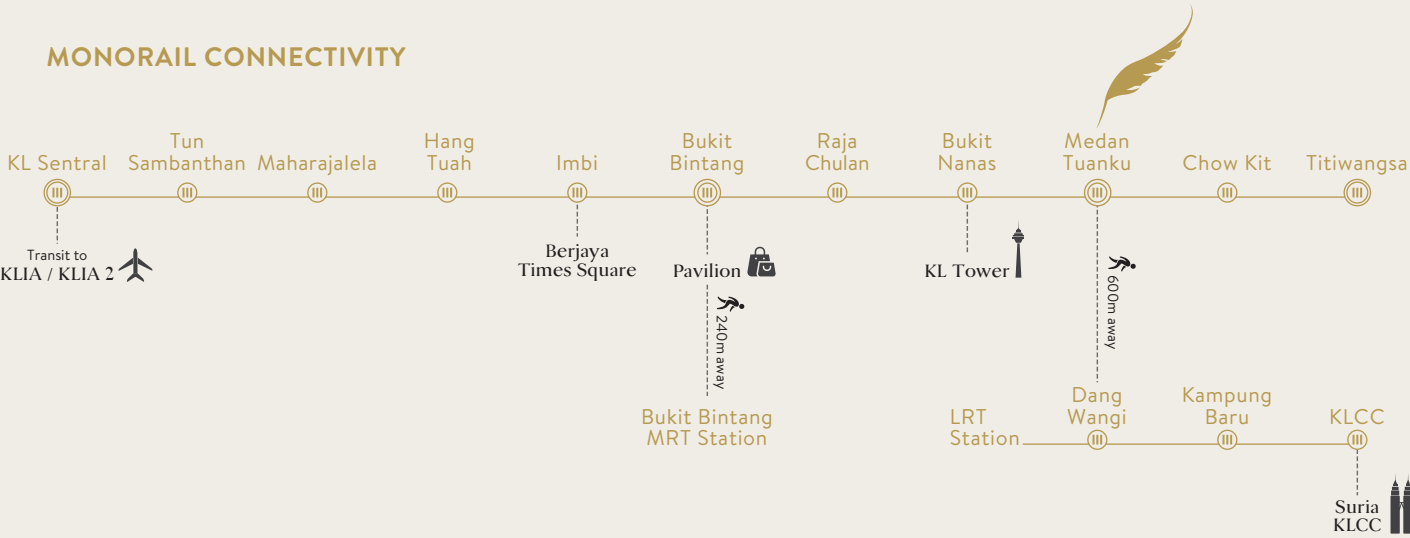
MONORAIL CONNECTIVITY

KL Sentral
Tun Sambanthan
Maharajalela
Hang Tuah
Imbi
Bukit Bintang
Raja Chulan
Bukit Nanas
Medan Tuanku
Chow Kit
Titiwangsa

Transit to KLIA / KLIA 2

Berjaya Times Square

Pavilion

240m away

Bukit Bintang MRT Station

KL Tower

600m away

LRT Station
Dang Wangi
Kampung Baru
KLCC

Suria KLCC